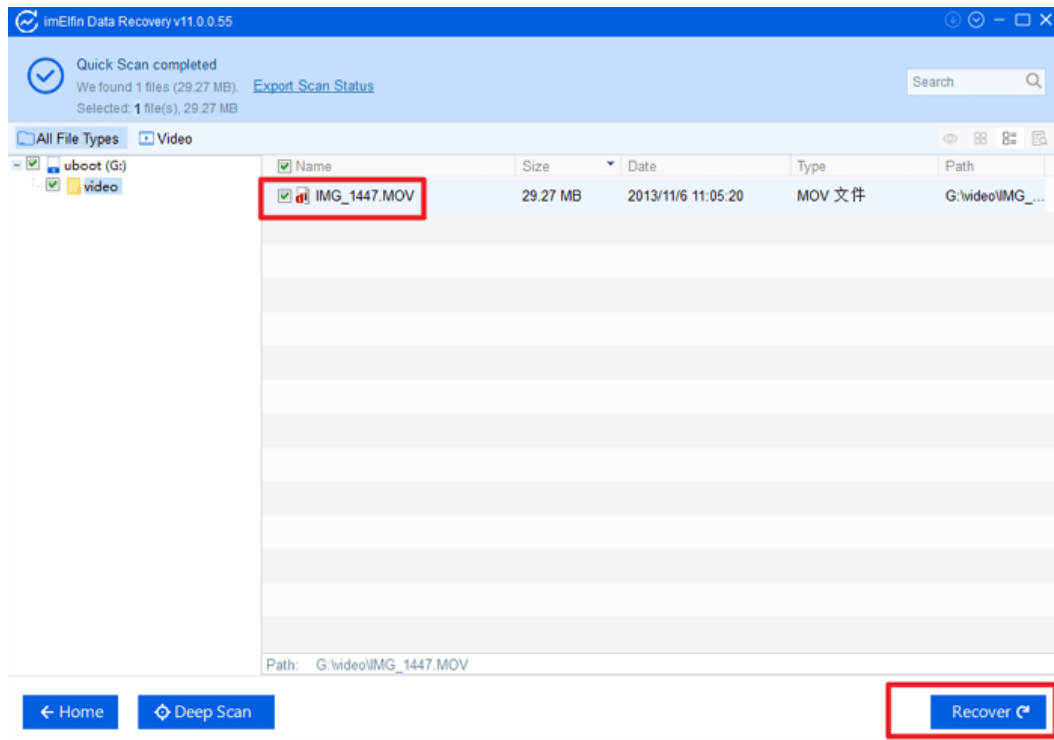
imElfin Data Recovery v11.0.0.55

Quick Scan completed
We found 1 files (29.27 MB). Export Scan Status
Selected: 1 file(s), 29.27 MB

Search

All File Types Video

uboot (G:)
video

| Name | Size | Date | Type | Path |
|---|---|---|---|---|
| IMG_1447.MOV | 29.27 MB | 2013/11/6 11:05:20 | MOV 文件 | G:\video\IMG_... |

Path: G:\video\IMG_1447.MOV

← Home
Deep Scan
Recover